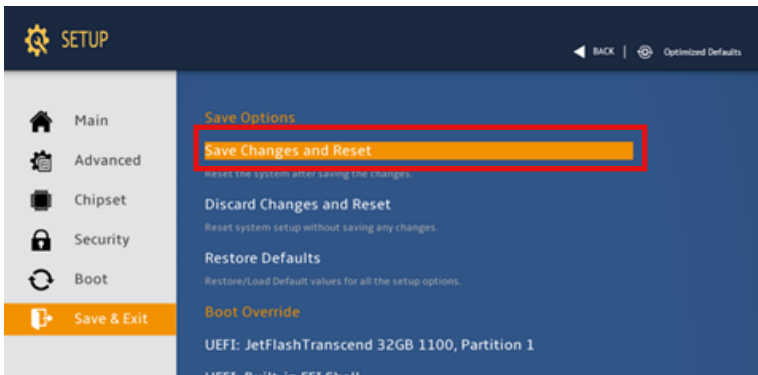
SETUP

BACK | Optimized Defaults

Main
Advanced
Chipset
Security
Boot
Save & Exit

Save Options

Save Changes and Reset
Reset the system after saving the changes.

Discard Changes and Reset
Reset system setup without saving any changes.

Restore Defaults
Restore/Load Default values for all the setup options.

Boot Override

UEFI: JetFlashTranscend 32GB 1100, Partition 1

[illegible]